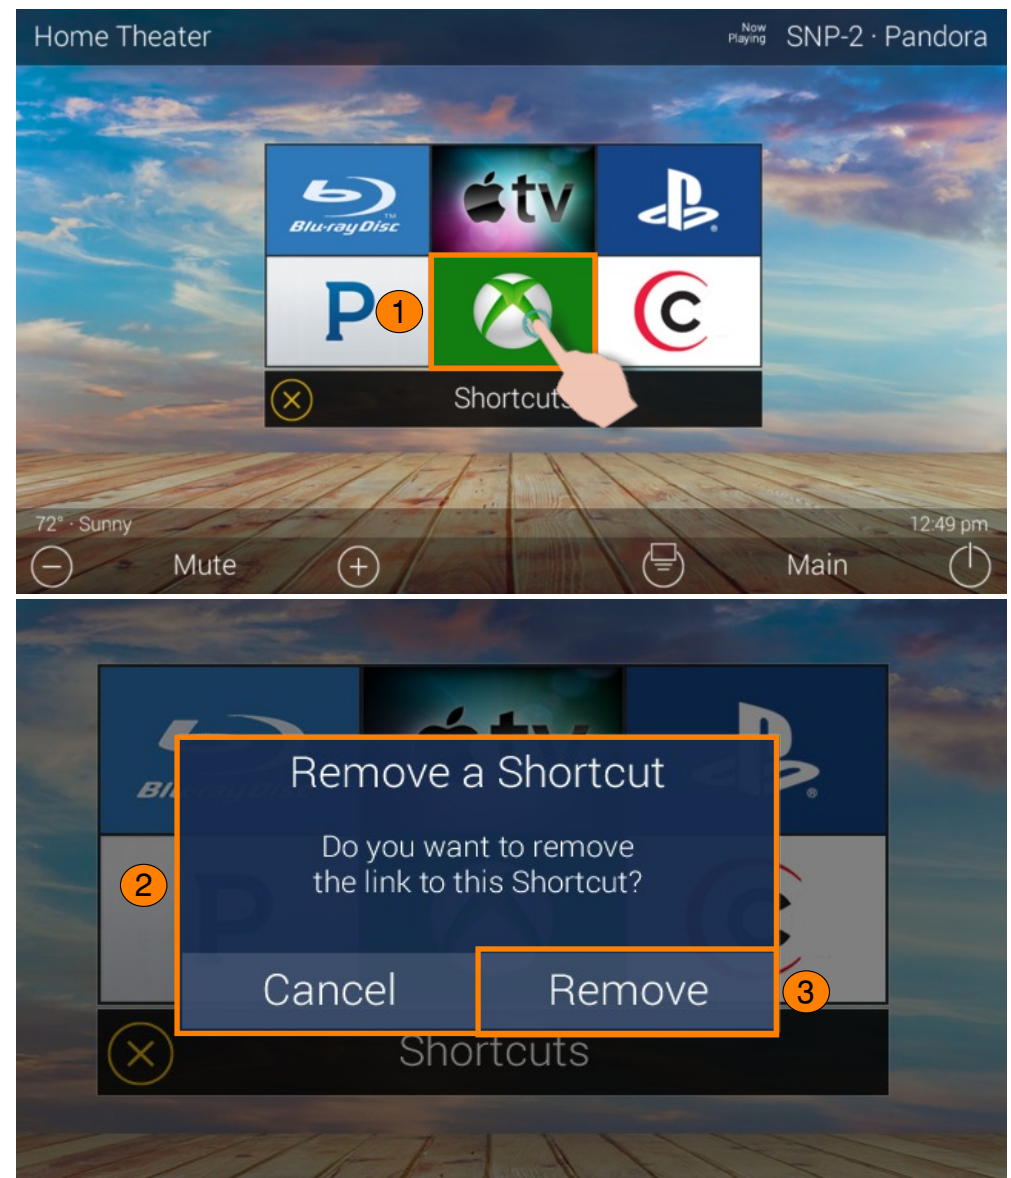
Home Theater

Now Playing SNP-2 · Pandora

Blu-ray Disc

tv

P

1

C

Shortcuts

72° · Sunny

12:49 pm

Mute

Main

Remove a Shortcut

Do you want to remove the link to this Shortcut?

2

Cancel

Remove

3

Shortcuts